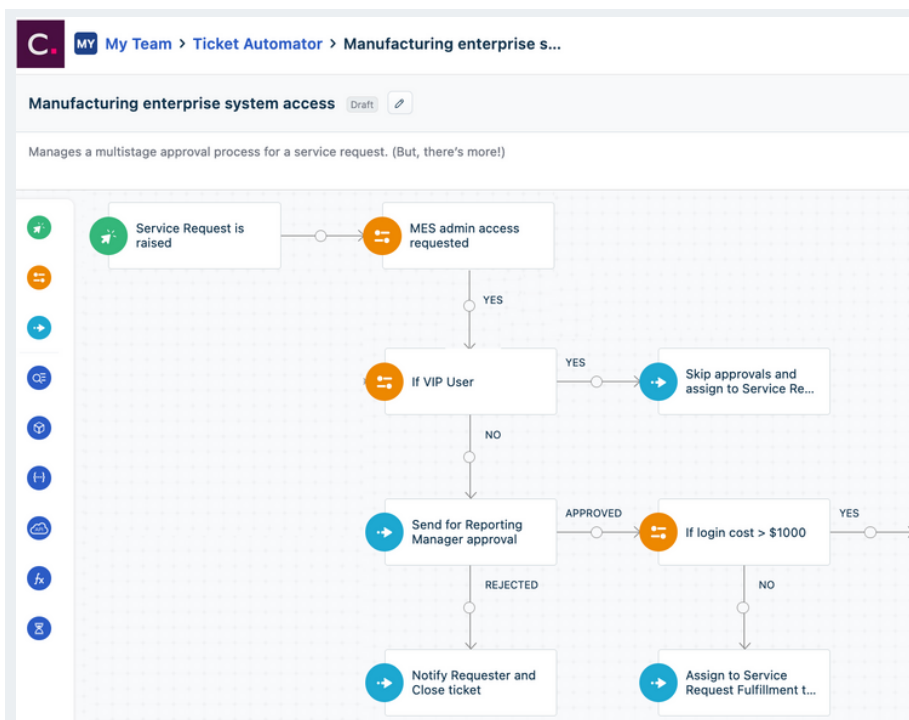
C.

MY My Team > Ticket Automator > Manufacturing enterprise s...

Manufacturing enterprise system access Draft

Manages a multistage approval process for a service request. (But, there's more!)

Service Request is raised

MES admin access requested

YES

If VIP User

YES

Skip approvals and assign to Service Re...

NO

Send for Reporting Manager approval

APPROVED

If login cost > $1000

YES

REJECTED

NO

Notify Requester and Close ticket

Assign to Service Request Fulfillment t...